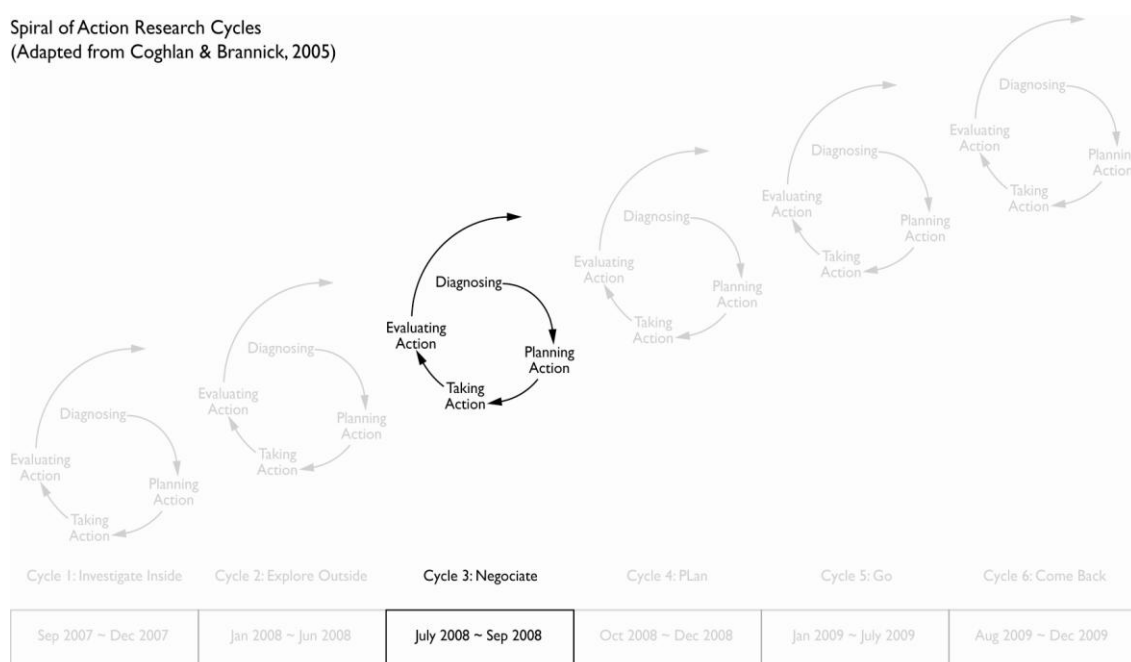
Spiral of Action Research Cycles
(Adapted from Coghlan & Brannick, 2005)

Diagnosing
Planning Action
Taking Action
Evaluating Action

Diagnosing
Planning Action
Taking Action
Evaluating Action

Diagnosing
Planning Action
Taking Action
Evaluating Action

Diagnosing
Planning Action
Taking Action
Evaluating Action

Diagnosing
Planning Action
Taking Action
Evaluating Action

Diagnosing
Plannin Action
Taking Action
Evaluating Action

Cycle 1: Investigate Inside
Cycle 2: Explore Outside
Cycle 3: Negociate
Cycle 4: PLan
Cycle 5: Go
Cycle 6: Come Back

| Sep 2007 ~ Dec 2007 | Jan 2008 ~ Jun 2008 | July 2008 ~ Sep 2008 | Oct 2008 ~ Dec 2008 | Jan 2009 ~ July 2009 | Aug 2009 ~ Dec 2009 |
|---|---|---|---|---|---|